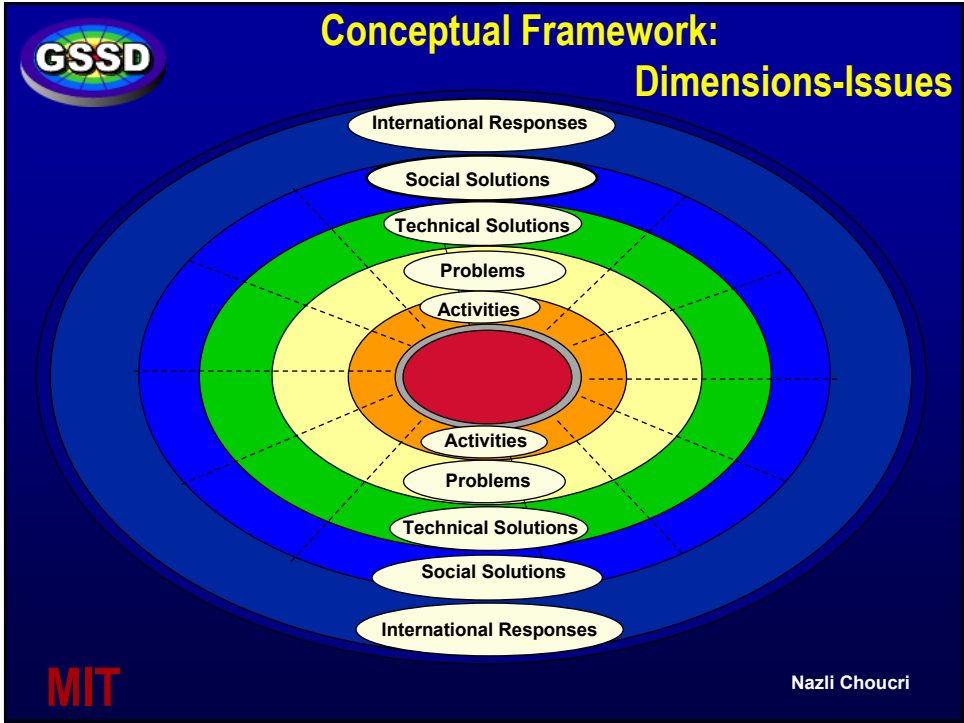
GSSD

Conceptual Framework:
Dimensions-Issues

International Responses

Social Solutions

Technical Solutions

Problems

Activities

Activities

Problems

Technical Solutions

Social Solutions

International Responses

MIT

Nazli Choucri